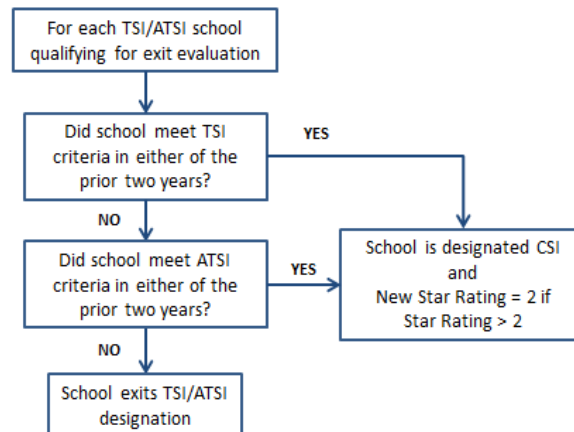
For each TSI/ATSI school qualifying for exit evaluation

Did school meet TSI criteria in either of the prior two years?

YES

NO

Did school meet ATSI criteria in either of the prior two years?

YES

School is designated CSI and New Star Rating = 2 if Star Rating > 2

NO

School exits TSI/ATSI designation